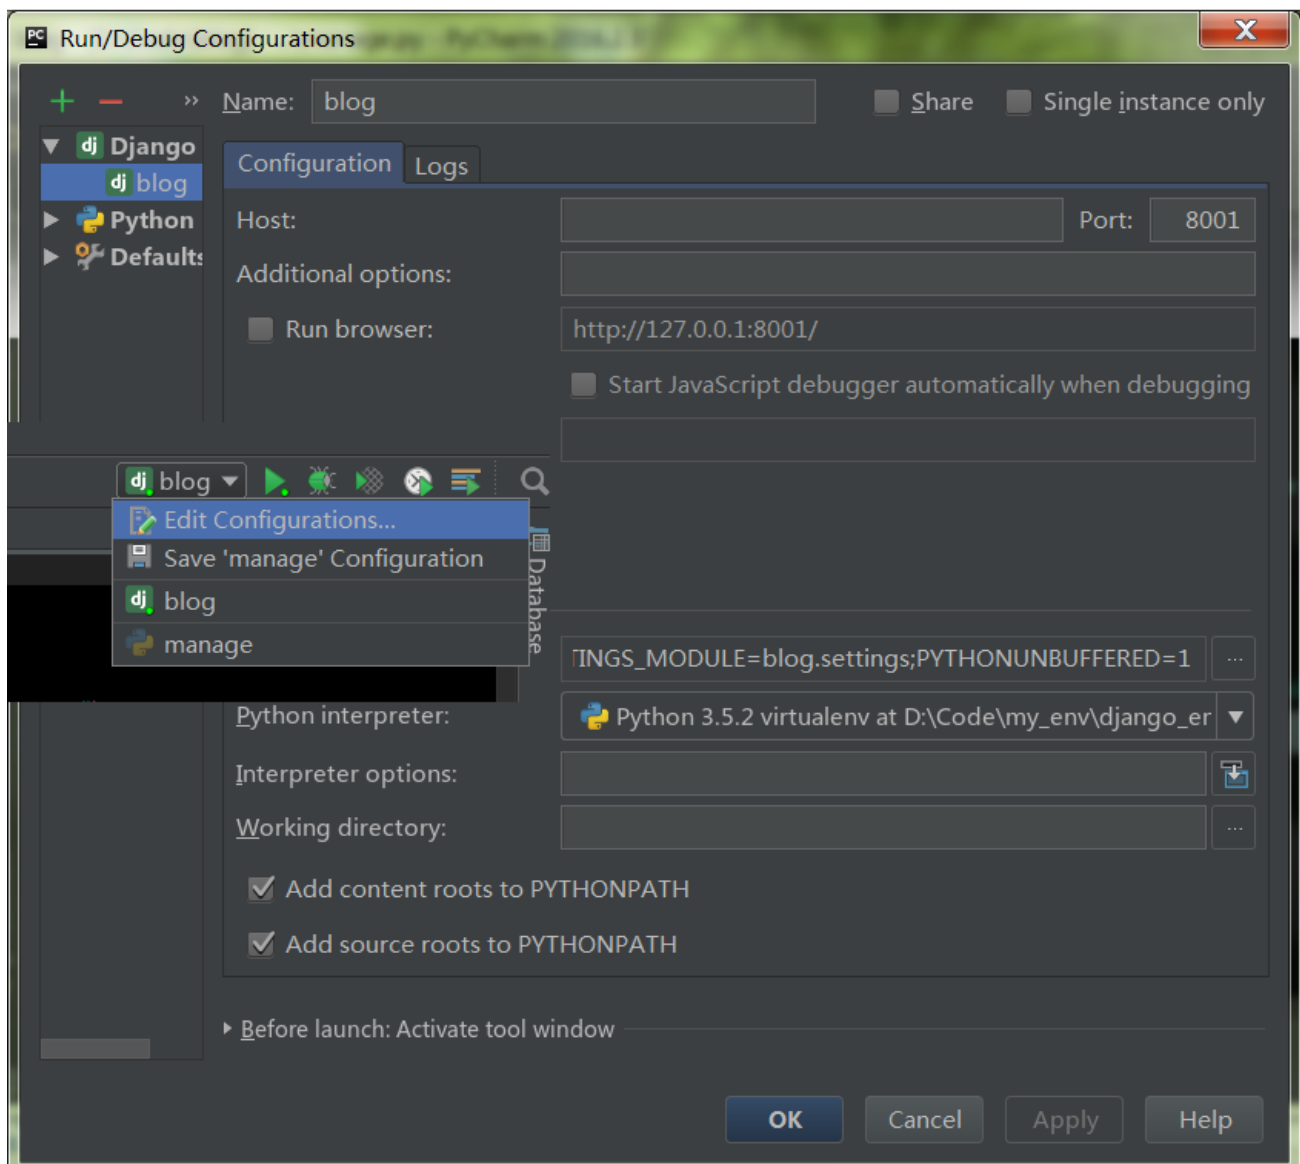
Run/Debug Configurations

Name: blog

Share

Single instance only

Django

blog

Python

Defaults

Configuration

Logs

Host:

Port: 8001

Additional options:

Run browser:

http://127.0.0.1:8001/

Start JavaScript debugger automatically when debugging

blog

Edit Configurations...

Save 'manage' Configuration

blog

manage

Database

TINGS_MODULE=blog.settings;PYTHONUNBUFFERED=1

Python interpreter:

Python 3.5.2 virtualenv at D:\Code\my_env\django_er

Interpreter options:

Working directory:

Add content roots to PYTHONPATH

Add source roots to PYTHONPATH

Before launch: Activate tool window

OK

Cancel

Apply

Help